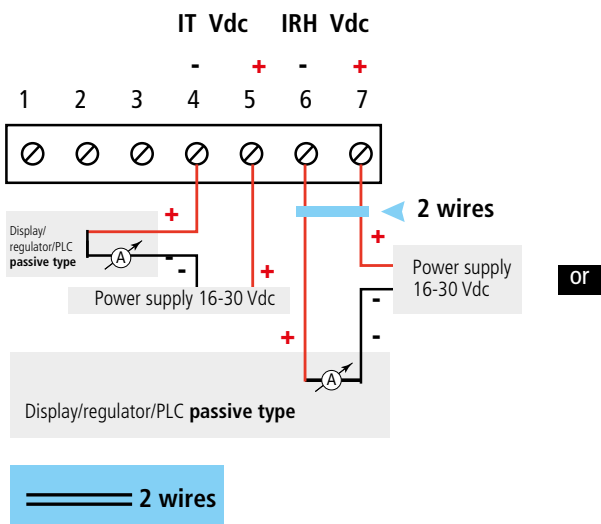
IT Vdc IRH Vdc

- + - +

1 2 3 4 5 6 7

2 wires

+

Display/
regulator/PLC
**passive type**

A

-

+

+

-

Power supply 16-30 Vdc

Power supply
16-30 Vdc

-

-

or

+

A

Display/regulator/PLC **passive type**

2 wires